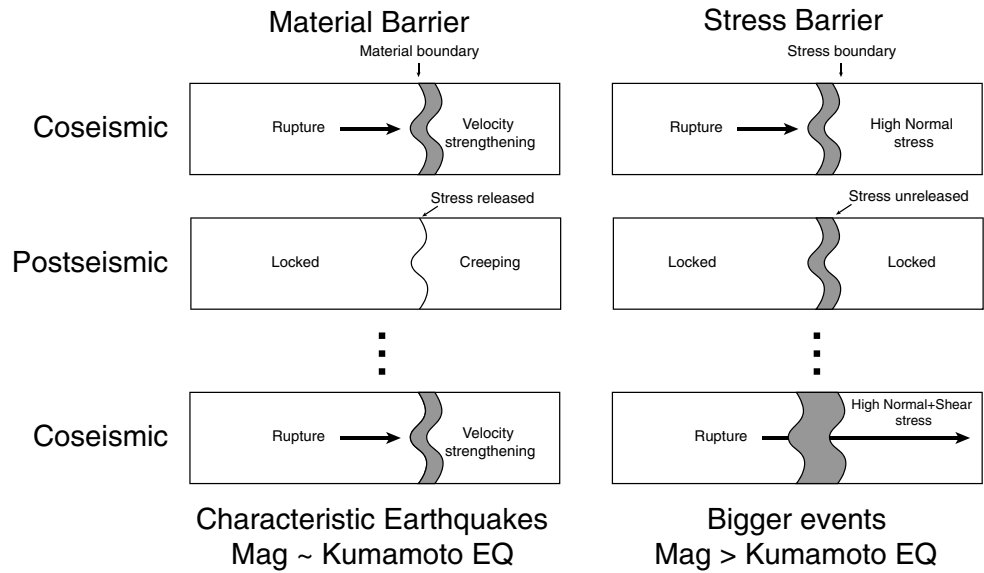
Material Barrier

Stress Barrier

Material boundary

Stress boundary

Coseismic

Rupture

Velocity strengthening

Rupture

High Normal stress

Stress released

Stress unreleased

Postseismic

Locked

Creeping

Locked

Locked

Coseismic

Rupture

Velocity strengthening

Rupture

High Normal+Shear stress

Characteristic Earthquakes
Mag ~ Kumamoto EQ

Bigger events
Mag > Kumamoto EQ